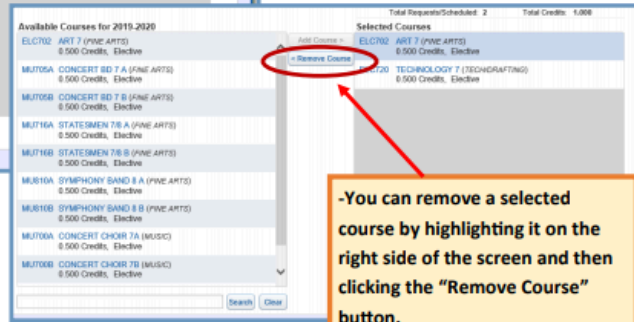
Total Requests/Scheduled: 2 Total Credits: 1.000

Available Courses for 2019-2020

ELC702 ART 7 (FINE ARTS)
0.500 Credits, Elective

MU705A CONCERT BD 7 A (FINE ARTS)
0.500 Credits, Elective

MU705B CONCERT BD 7 B (FINE ARTS)
0.500 Credits, Elective

MU716A STATESMEN 7/8 A (FINE ARTS)
0.500 Credits, Elective

MU716B STATESMEN 7/8 B (FINE ARTS)
0.500 Credits, Elective

MU810A SYMPHONY BAND 8 A (FINE ARTS)
0.500 Credits, Elective

MU810B SYMPHONY BAND 8 B (FINE ARTS)
0.500 Credits, Elective

MU700A CONCERT CHOIR 7A (MUSIC)
0.500 Credits, Elective

MU700B CONCERT CHOIR 7B (MUSIC)
0.500 Credits, Elective

Search Clear

Add Course >

< Remove Course

Selected Courses

ELC702 ART 7 (FINE ARTS)
0.500 Credits, Elective

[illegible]720 TECHNOLOGY 7 (TECH/DRAFTING)
0.500 Credits, Elective

-You can remove a selected course by highlighting it on the right side of the screen and then clicking the “Remove Course” button.